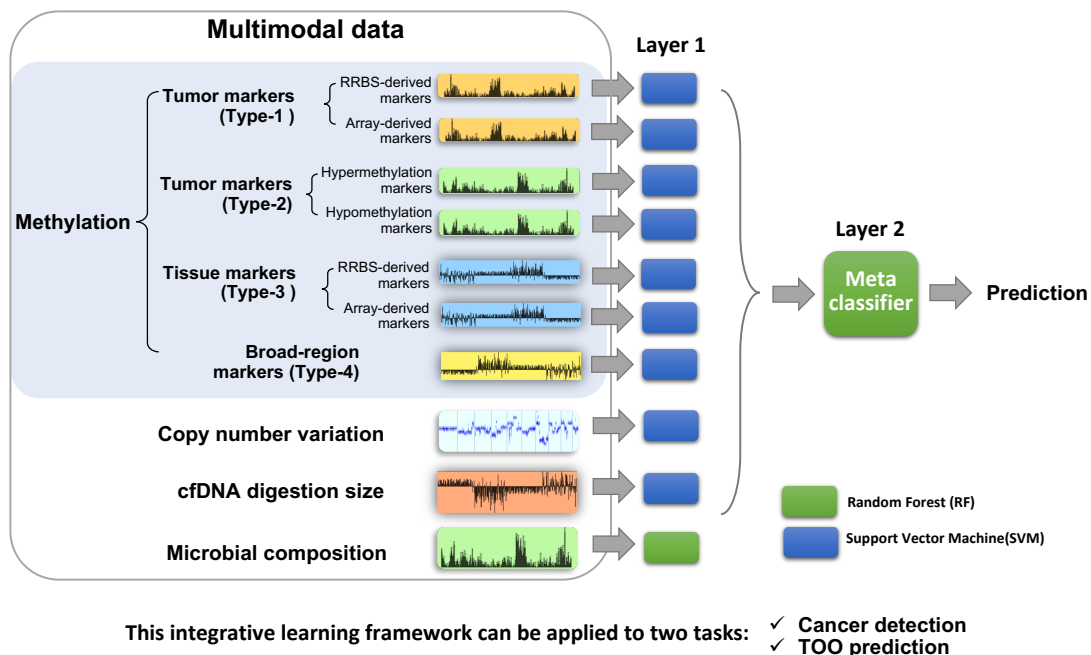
Multimodal data

Layer 1

Methylation

Tumor markers (Type-1 )

RRBS-derived markers

Array-derived markers

Tumor markers (Type-2)

Hypermethylation markers

Hypomethylation markers

Tissue markers (Type-3 )

RRBS-derived markers

Array-derived markers

Broad-region markers (Type-4)

Copy number variation

cfDNA digestion size

Microbial composition

Layer 2

Meta classifier

Prediction

Random Forest (RF)

Support Vector Machine(SVM)

This integrative learning framework can be applied to two tasks: ✓ Cancer detection ✓ TOO prediction